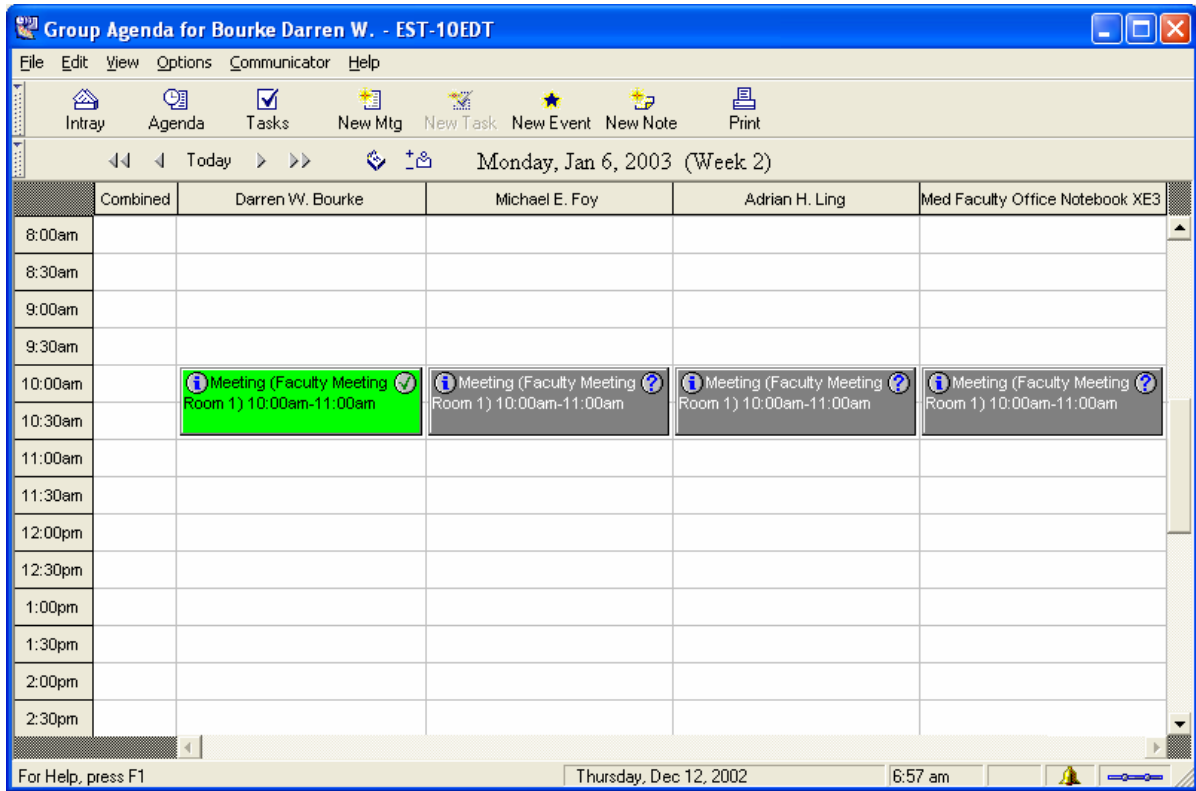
Group Agenda for Bourke Darren W. - EST-10EDT

File Edit View Options Communicator Help

Intray Agenda Tasks New Mtg New Task New Event New Note Print

Today Monday, Jan 6, 2003 (Week 2)

| | Combined | Darren W. Bourke | Michael E. Foy | Adrian H. Ling | Med Faculty Office Notebook XE3 |
|---|---|---|---|---|---|
| 8:00am | | | | | |
| 8:30am | | | | | |
| 9:00am | | | | | |
| 9:30am | | | | | |
| 10:00am | | Meeting (Faculty Meeting Room 1) 10:00am-11:00am | Meeting (Faculty Meeting Room 1) 10:00am-11:00am | Meeting (Faculty Meeting Room 1) 10:00am-11:00am | Meeting (Faculty Meeting Room 1) 10:00am-11:00am |
| 10:30am | | | | | |
| 11:00am | | | | | |
| 11:30am | | | | | |
| 12:00pm | | | | | |
| 12:30pm | | | | | |
| 1:00pm | | | | | |
| 1:30pm | | | | | |
| 2:00pm | | | | | |
| 2:30pm | | | | | |

For Help, press F1 Thursday, Dec 12, 2002 6:57 am